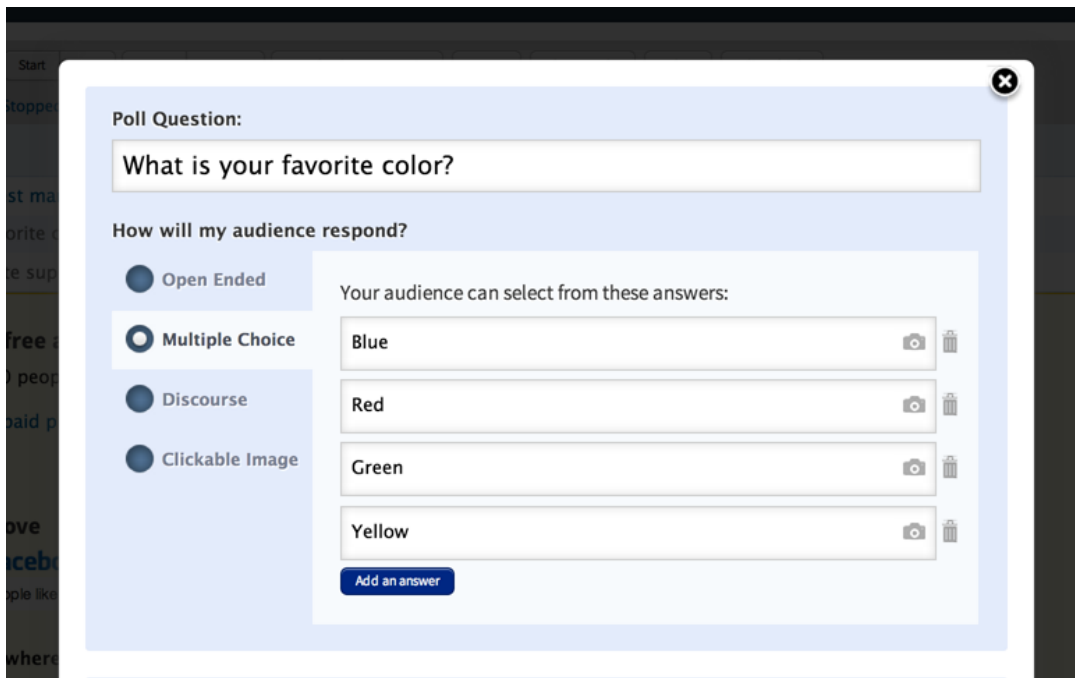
Start

Stoppe

st ma
orite
e sup

free
) peo
paid p

ove
acebo
ple lik

where

Poll Question:

What is your favorite color?

How will my audience respond?

Open Ended

Multiple Choice

Discourse

Clickable Image

Your audience can select from these answers:

Blue

Red

Green

Yellow

Add an answer